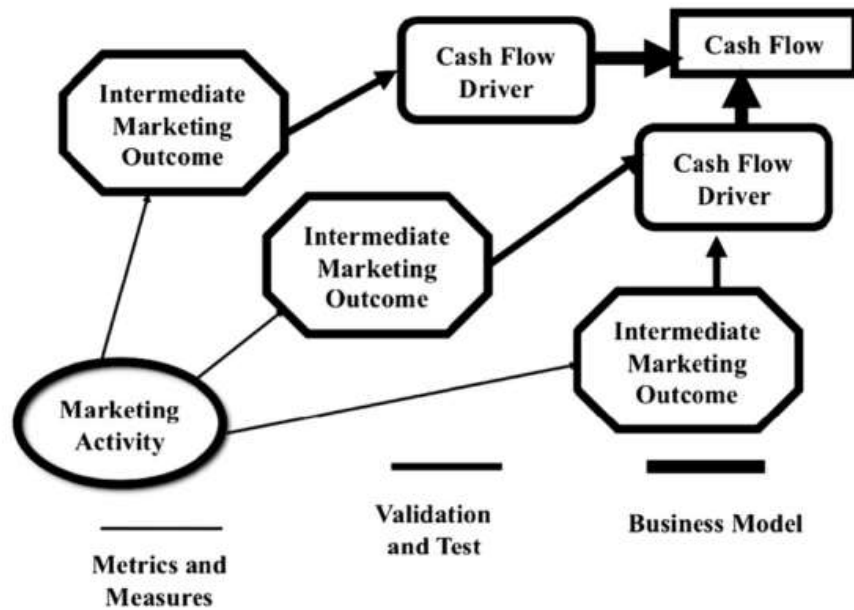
Cash Flow Driver

Cash Flow

Intermediate Marketing Outcome

Cash Flow Driver

Intermediate Marketing Outcome

Intermediate Marketing Outcome

Marketing Activity

Validation and Test

Business Model

Metrics and Measures